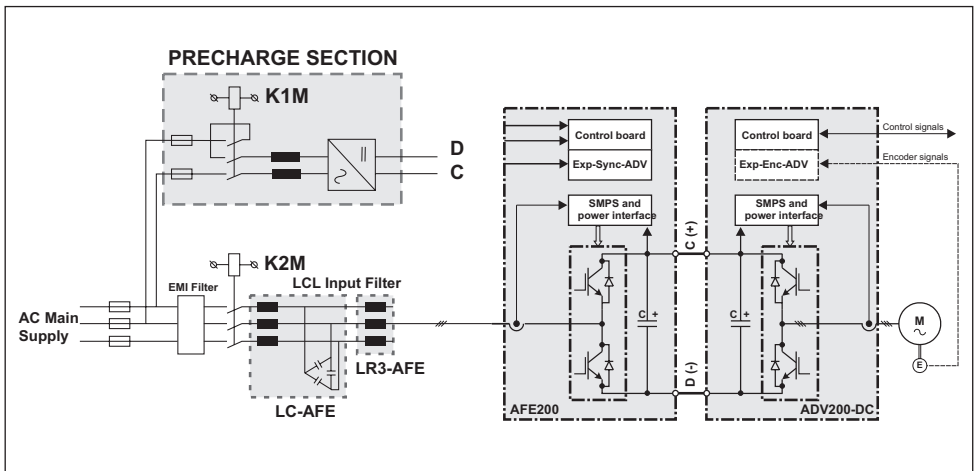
PRECHARGE SECTION

K1M

D

C

K2M

LCL Input Filter

EMI Filter

AC Main Supply

LR3-AFE

LC-AFE

Control board

Exp-Sync-ADV

SMPS and power interface

C (+)

C +

D (-)

AFE200

Control board

Exp-Enc-ADV

SMPS and power interface

C +

ADV200-DC

Control signals

Encoder signals

M

E